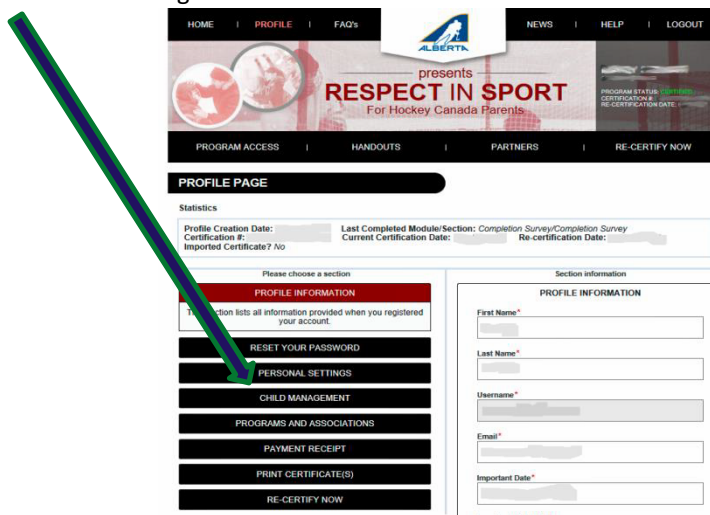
HOME | PROFILE | FAQ's | NEWS | HELP | LOGOUT

ALBERTA

presents
RESPECT IN SPORT
For Hockey Canada Parents

PROGRAM STATUS: CERTIFIED
CERTIFICATION #:
RE-CERTIFICATION DATE:

PROGRAM ACCESS | HANDOUTS | PARTNERS | RE-CERTIFY NOW

PROFILE PAGE

Statistics

Profile Creation Date: Last Completed Module/Section: Completion Survey/Completion Survey
Certification #: Current Certification Date: Re-certification Date:
Imported Certificate? No

Please choose a section

PROFILE INFORMATION

Th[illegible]ction lists all information provided when you registered your account.

RESET YOUR PASSWORD

PERSONAL SETTINGS

CHILD MANAGEMENT

PROGRAMS AND ASSOCIATIONS

PAYMENT RECEIPT

PRINT CERTIFICATE(S)

RE-CERTIFY NOW

Section information

PROFILE INFORMATION

First Name*

Last Name*

Username*

Email*

Important Date*